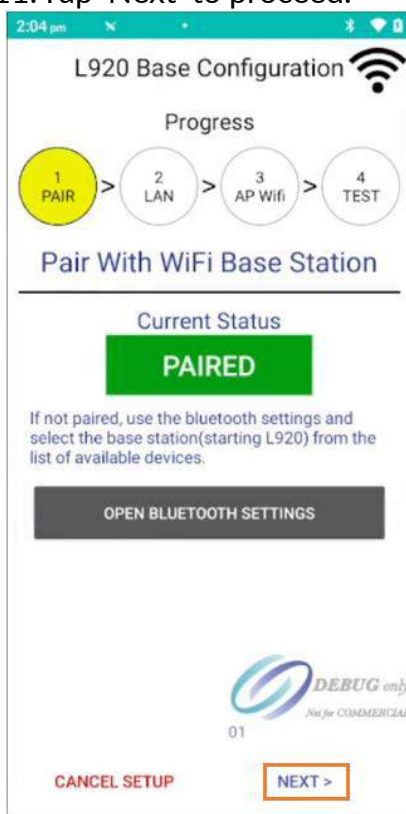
11. Tap "Next" to proceed.

2:04 pm

L920 Base Configuration

Progress

1 PAIR > 2 LAN > 3 AP Wifi > 4 TEST

Pair With WiFi Base Station

Current Status

PAIRED

If not paired, use the bluetooth settings and select the base station(starting L920) from the list of available devices.

OPEN BLUETOOTH SETTINGS

DEBUG only
Not for COMMERCIAL

01

CANCEL SETUP

NEXT >